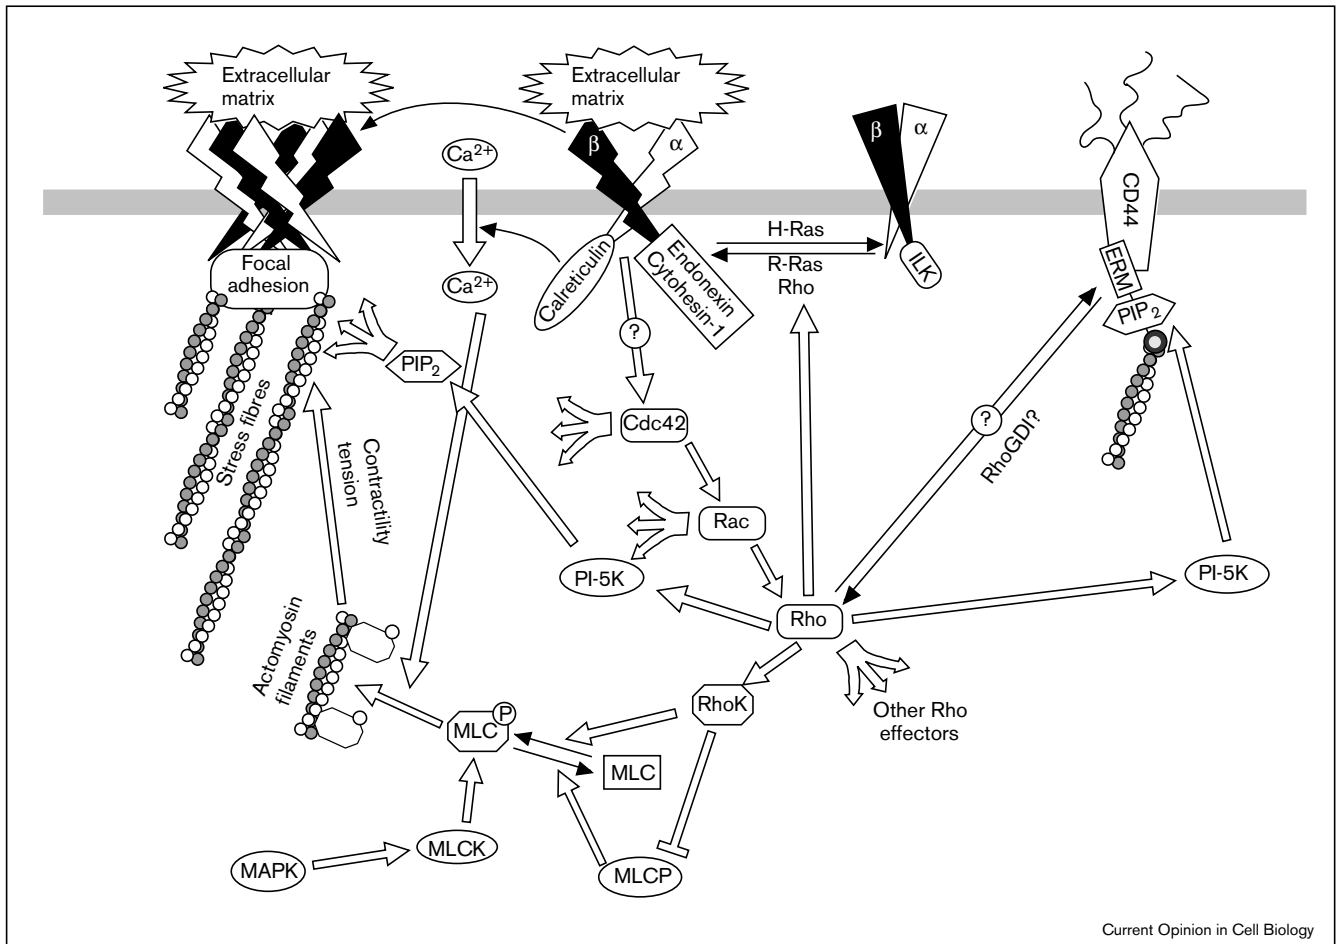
Extracellular matrix

Extracellular matrix

$\beta$

$\alpha$

$\beta$

$\alpha$

CD44

$Ca^{2+}$

H-Ras

R-Ras

Rho

ILK

ERM

Focal adhesion

$Ca^{2+}$

Calreticulin

Endonexin

Cytohesin-1

$PIP_2$

?

$PIP_2$

Stress fibres

Contractility tension

Cdc42

?

RhoGDI?

Rac

PI-5K

PI-5K

Rho

Actomyosin filaments

RhoK

Other Rho effectors

MLC P

MLC

MLCK

MAPK

MLCP

Current Opinion in Cell Biology